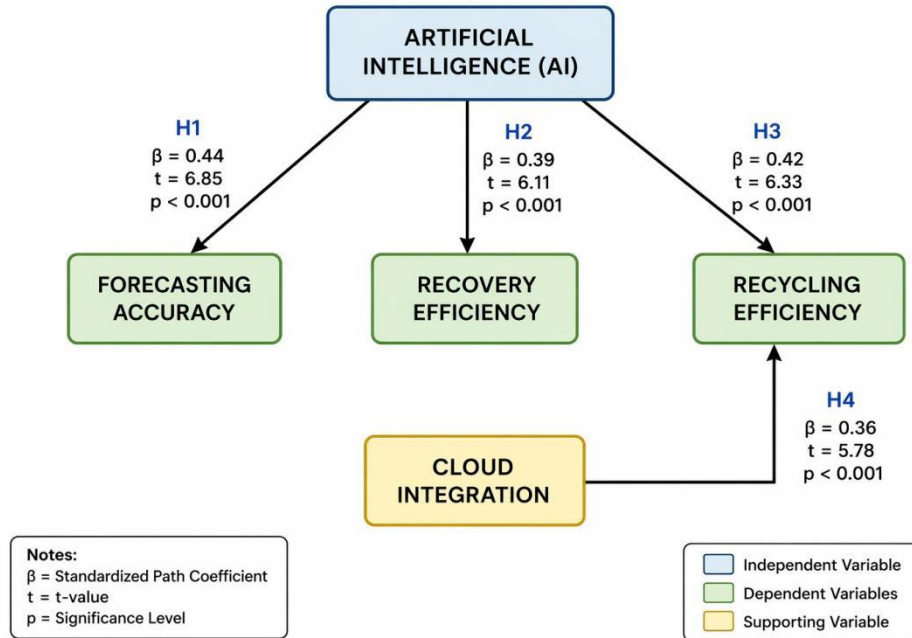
ARTIFICIAL INTELLIGENCE (AI)

H1
$\beta = 0.44$
$t = 6.85$
$p < 0.001$

H2
$\beta = 0.39$
$t = 6.11$
$p < 0.001$

H3
$\beta = 0.42$
$t = 6.33$
$p < 0.001$

FORECASTING ACCURACY

RECOVERY EFFICIENCY

RECYCLING EFFICIENCY

H4
$\beta = 0.36$
$t = 5.78$
$p < 0.001$

CLOUD INTEGRATION

Notes:
$\beta$ = Standardized Path Coefficient
t = t-value
p = Significance Level

Independent Variable
Dependent Variables
Supporting Variable